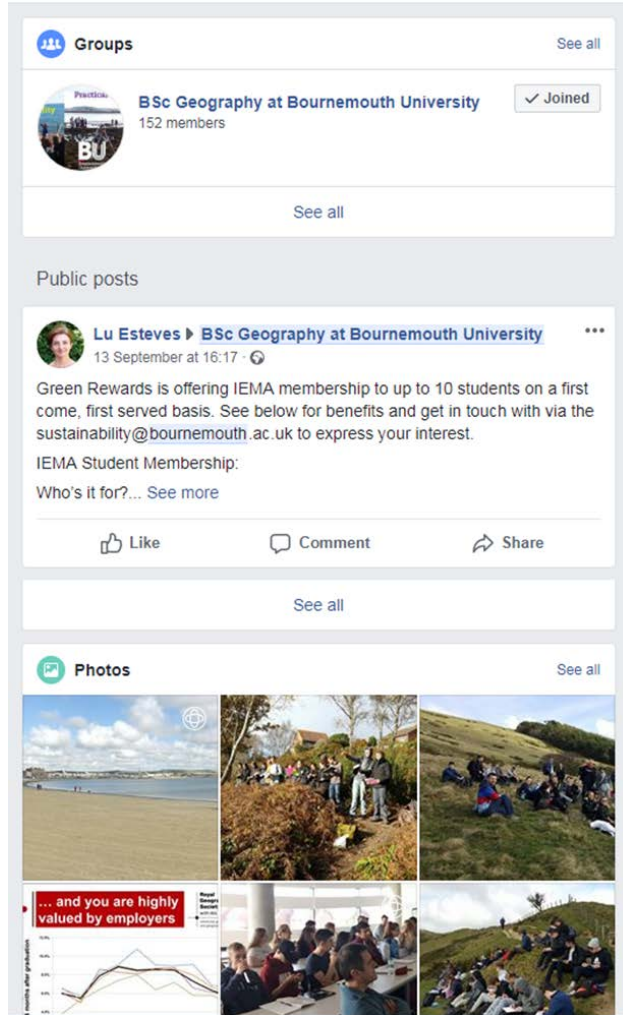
Groups
See all

Practica
BU

BSc Geography at Bournemouth University
152 members
✓ Joined

See all

Public posts

Lu Esteves ▶ BSc Geography at Bournemouth University
13 September at 16:17 ·

Green Rewards is offering IEMA membership to up to 10 students on a first come, first served basis. See below for benefits and get in touch with via the sustainability@bournemouth.ac.uk to express your interest.

IEMA Student Membership:

Who's it for?... See more

Like
Comment
Share

See all

Photos
See all

... and you are highly valued by employers
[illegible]
months after graduation